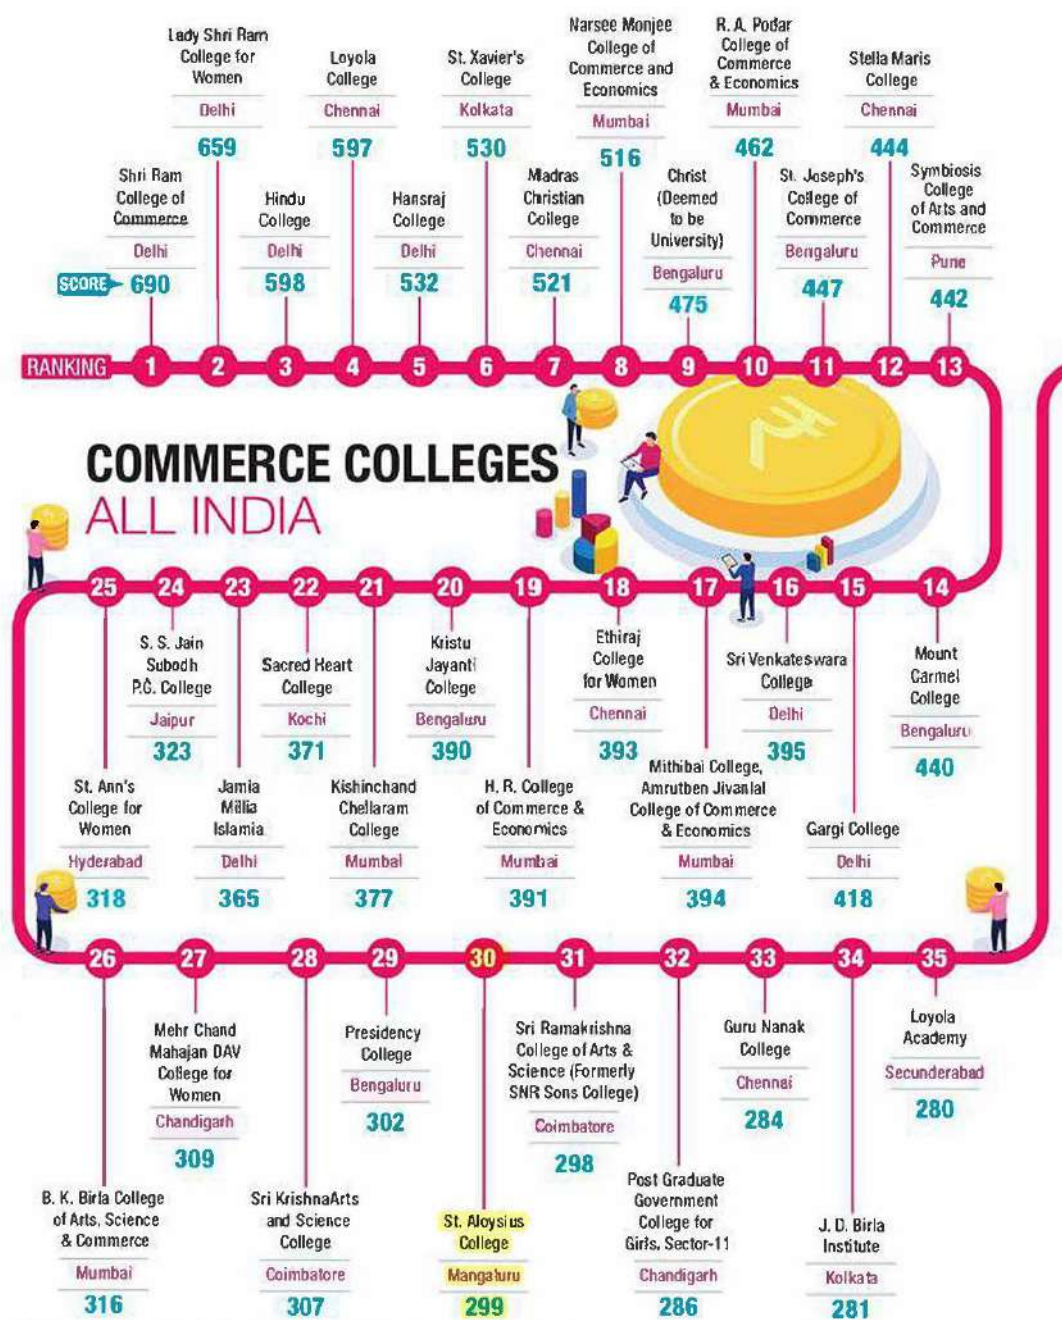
SCORE 690
RANKING

1 Shri Ram College of Commerce, Delhi, 690
2 Lady Shri Ram College for Women, Delhi, 659
3 Hindu College, Delhi, 598
4 Loyola College, Chennai, 597
5 Hansraj College, Delhi, 532
6 St. Xavier's College, Kolkata, 530
7 Madras Christian College, Chennai, 521
8 Narsee Monjee College of Commerce and Economics, Mumbai, 516
9 Christ (Deemed to be University), Bengaluru, 475
10 R. A. Podar College of Commerce & Economics, Mumbai, 462
11 St. Joseph's College of Commerce, Bengaluru, 447
12 Stella Maris College, Chennai, 444
13 Symbiosis College of Arts and Commerce, Pune, 442

COMMERCE COLLEGES
ALL INDIA

14 Mount Carmel College, Bengaluru, 440
15 Gargi College, Delhi, 418
16 Sri Venkateswara College, Delhi, 395
17 Mithibai College, Amrutben Jivanlal College of Commerce & Economics, Mumbai, 394
18 Ethiraj College for Women, Chennai, 393
19 H. R. College of Commerce & Economics, Mumbai, 391
20 Kristu Jayanti College, Bengaluru, 390
21 Kishinchand Chellaram College, Mumbai, 377
22 Sacred Heart College, Kochi, 371
23 Jamia Millia Islamia, Delhi, 365
24 S. S. Jain Subodh P.G. College, Jaipur, 323
25 St. Ann's College for Women, Hyderabad, 318

26 B. K. Birla College of Arts, Science & Commerce, Mumbai, 316
27 Mehr Chand Mahajan DAV College for Women, Chandigarh, 309
28 Sri KrishnaArts and Science College, Coimbatore, 307
29 Presidency College, Bengaluru, 302
30 St. Aloysius College, Mangaluru, 299
31 Sri Ramakrishna College of Arts & Science (Formerly SNR Sons College), Coimbatore, 298
32 Post Graduate Government College for Girls, Sector-11, Chandigarh, 286
33 Guru Nanak College, Chennai, 284
34 J. D. Birla Institute, Kolkata, 281
35 Loyola Academy, Secunderabad, 280